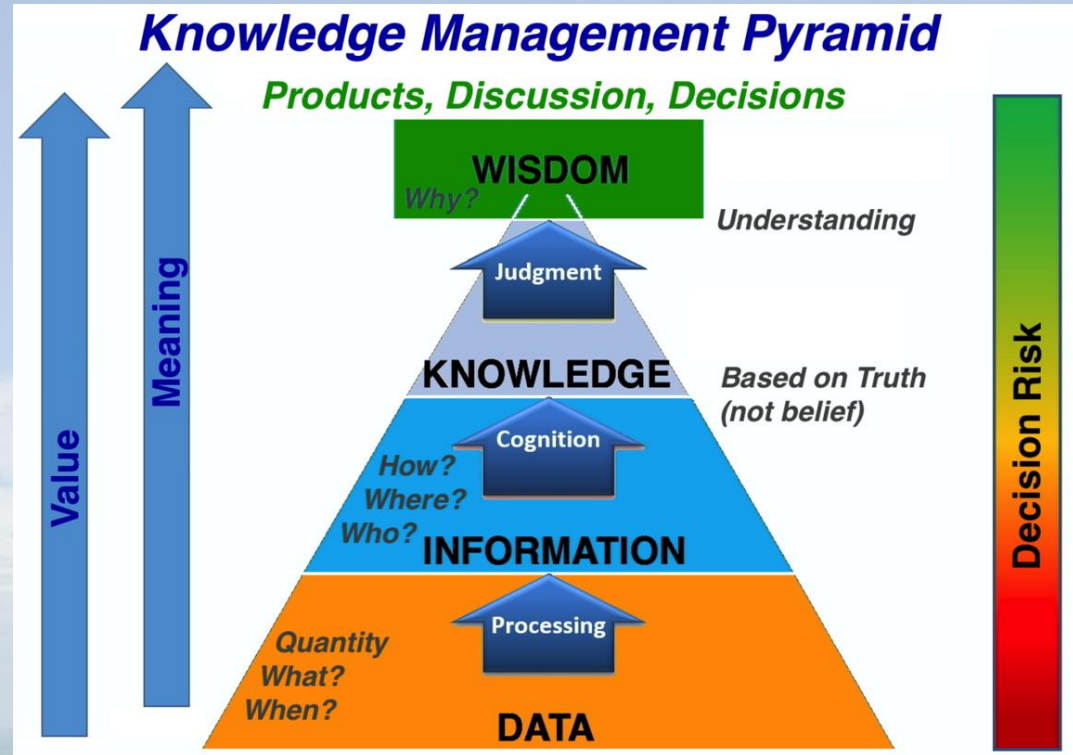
Knowledge Management Pyramid

Products, Discussion, Decisions

Value

Meaning

WISDOM

Why?

Understanding

Judgment

KNOWLEDGE

Based on Truth (not belief)

Cognition

How?
Where?
Who?

INFORMATION

Processing

Quantity
What?
When?

DATA

Decision Risk